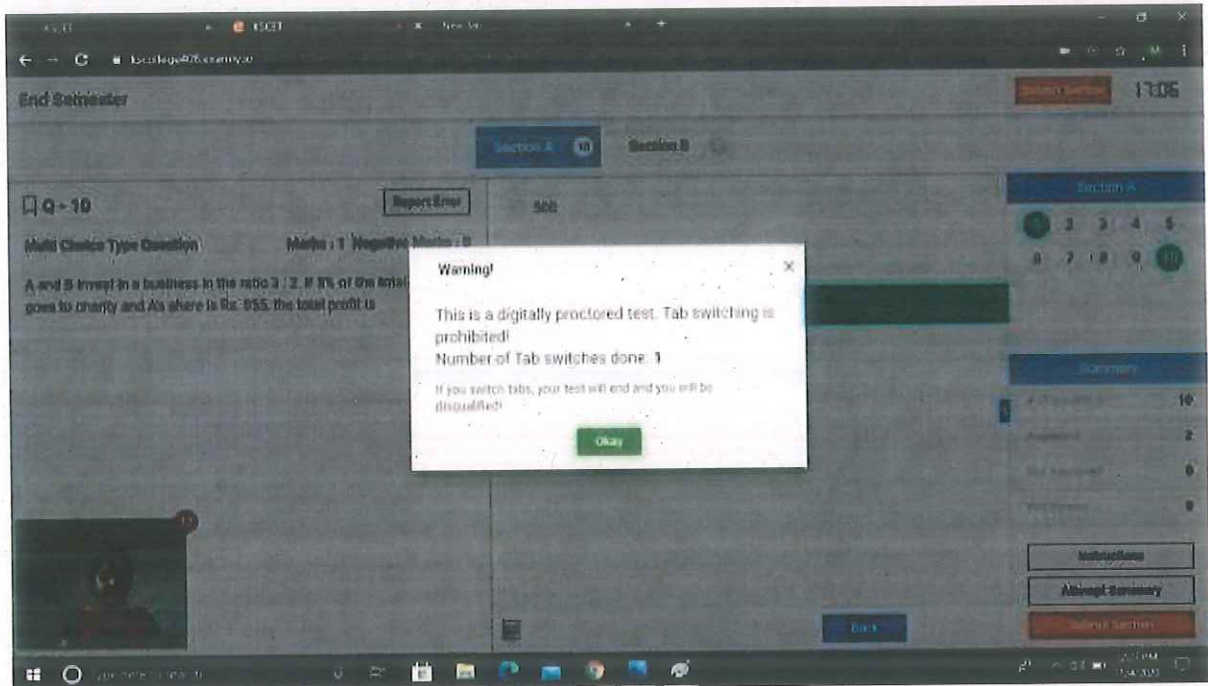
KSCET

New Tab

End Semester

Submit Section

17:05

Section A 10

Section B

Q - 10

Report Error

Multi Choice Type Question

Marks : 1 Negative Marks : 0

A and B invest in a business in the ratio 3 : 2. If 5% of the total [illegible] goes to charity and A's share is Rs. 855, the total profit is

500

Warning!

This is a digitally proctored test. Tab switching is prohibited!

Number of Tab switches done: 1

If you switch tabs, your test will end and you will be disqualified!

Okay

Section A

1 2 3 4 5

6 7 8 9 10

Summary

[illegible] 10

Answered 2

Not Answered 0

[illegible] 0

Instructions

Attempt Summary

Submit Section

Back

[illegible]